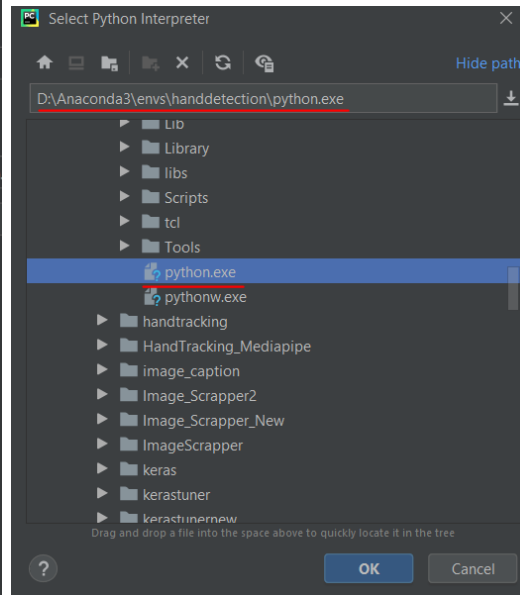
PC Select Python Interpreter

Hide path

D:\Anaconda3\envs\handdetection\python.exe

Lib
Library
libs
Scripts
tcl
Tools
python.exe
pythonw.exe
handtracking
HandTracking_Mediapipe
image_caption
Image_Scrapper2
Image_Scrapper_New
ImageScrapper
keras
kerastuner
kerastunernew

Drag and drop a file into the space above to quickly locate it in the tree

?

OK

Cancel